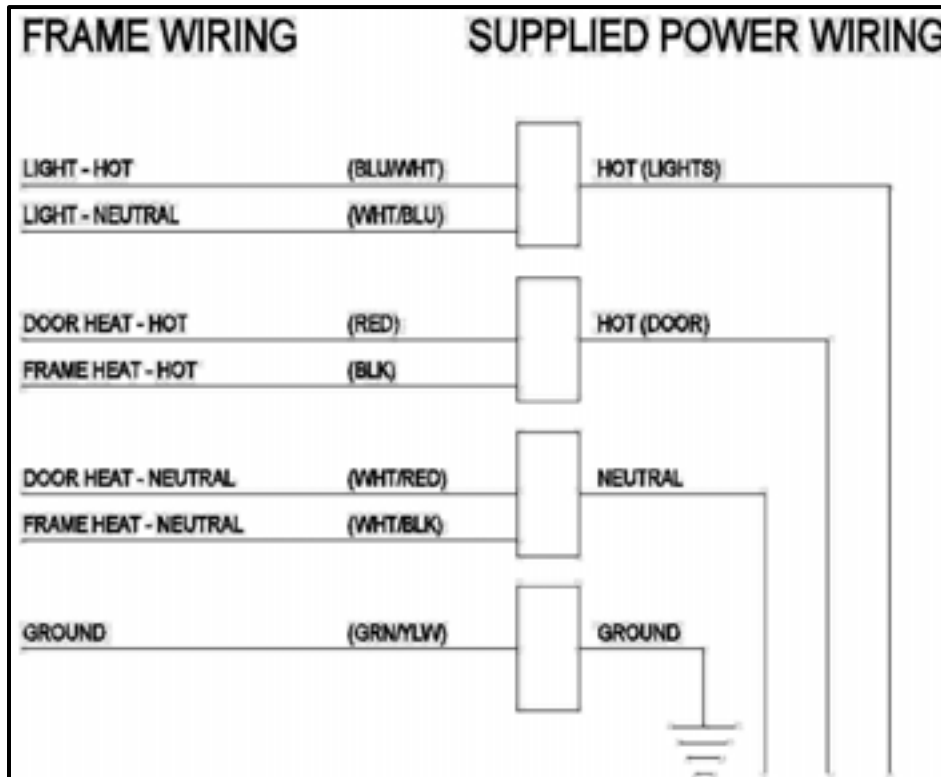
FRAME WIRING

SUPPLIED POWER WIRING

LIGHT - HOT (BLU/WHT)
LIGHT - NEUTRAL (WHT/BLU)
HOT (LIGHTS)

DOOR HEAT - HOT (RED)
FRAME HEAT - HOT (BLK)
HOT (DOOR)

DOOR HEAT - NEUTRAL (WHT/RED)
FRAME HEAT - NEUTRAL (WHT/BLK)
NEUTRAL

GROUND (GRN/YLW)
GROUND